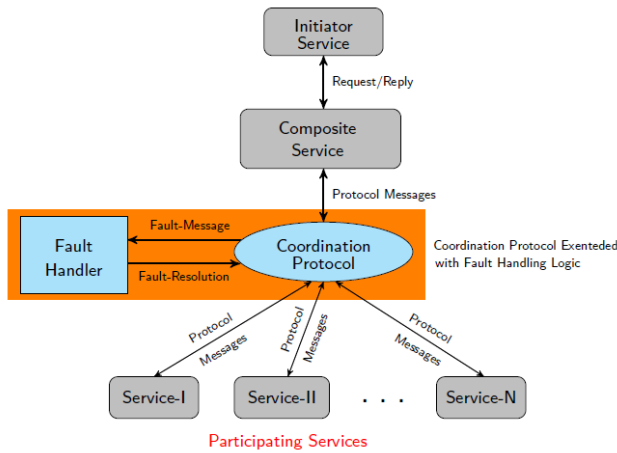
Initiator Service

Request/Reply

Composite Service

Protocol Messages

Fault-Message

Fault Handler

Coordination Protocol

Fault-Resolution

Coordination Protocol Exenteded with Fault Handling Logic

Protocol Messages

Protocol Messages

Protocol Messages

Service-I

Service-II

. . .

Service-N

Participating Services